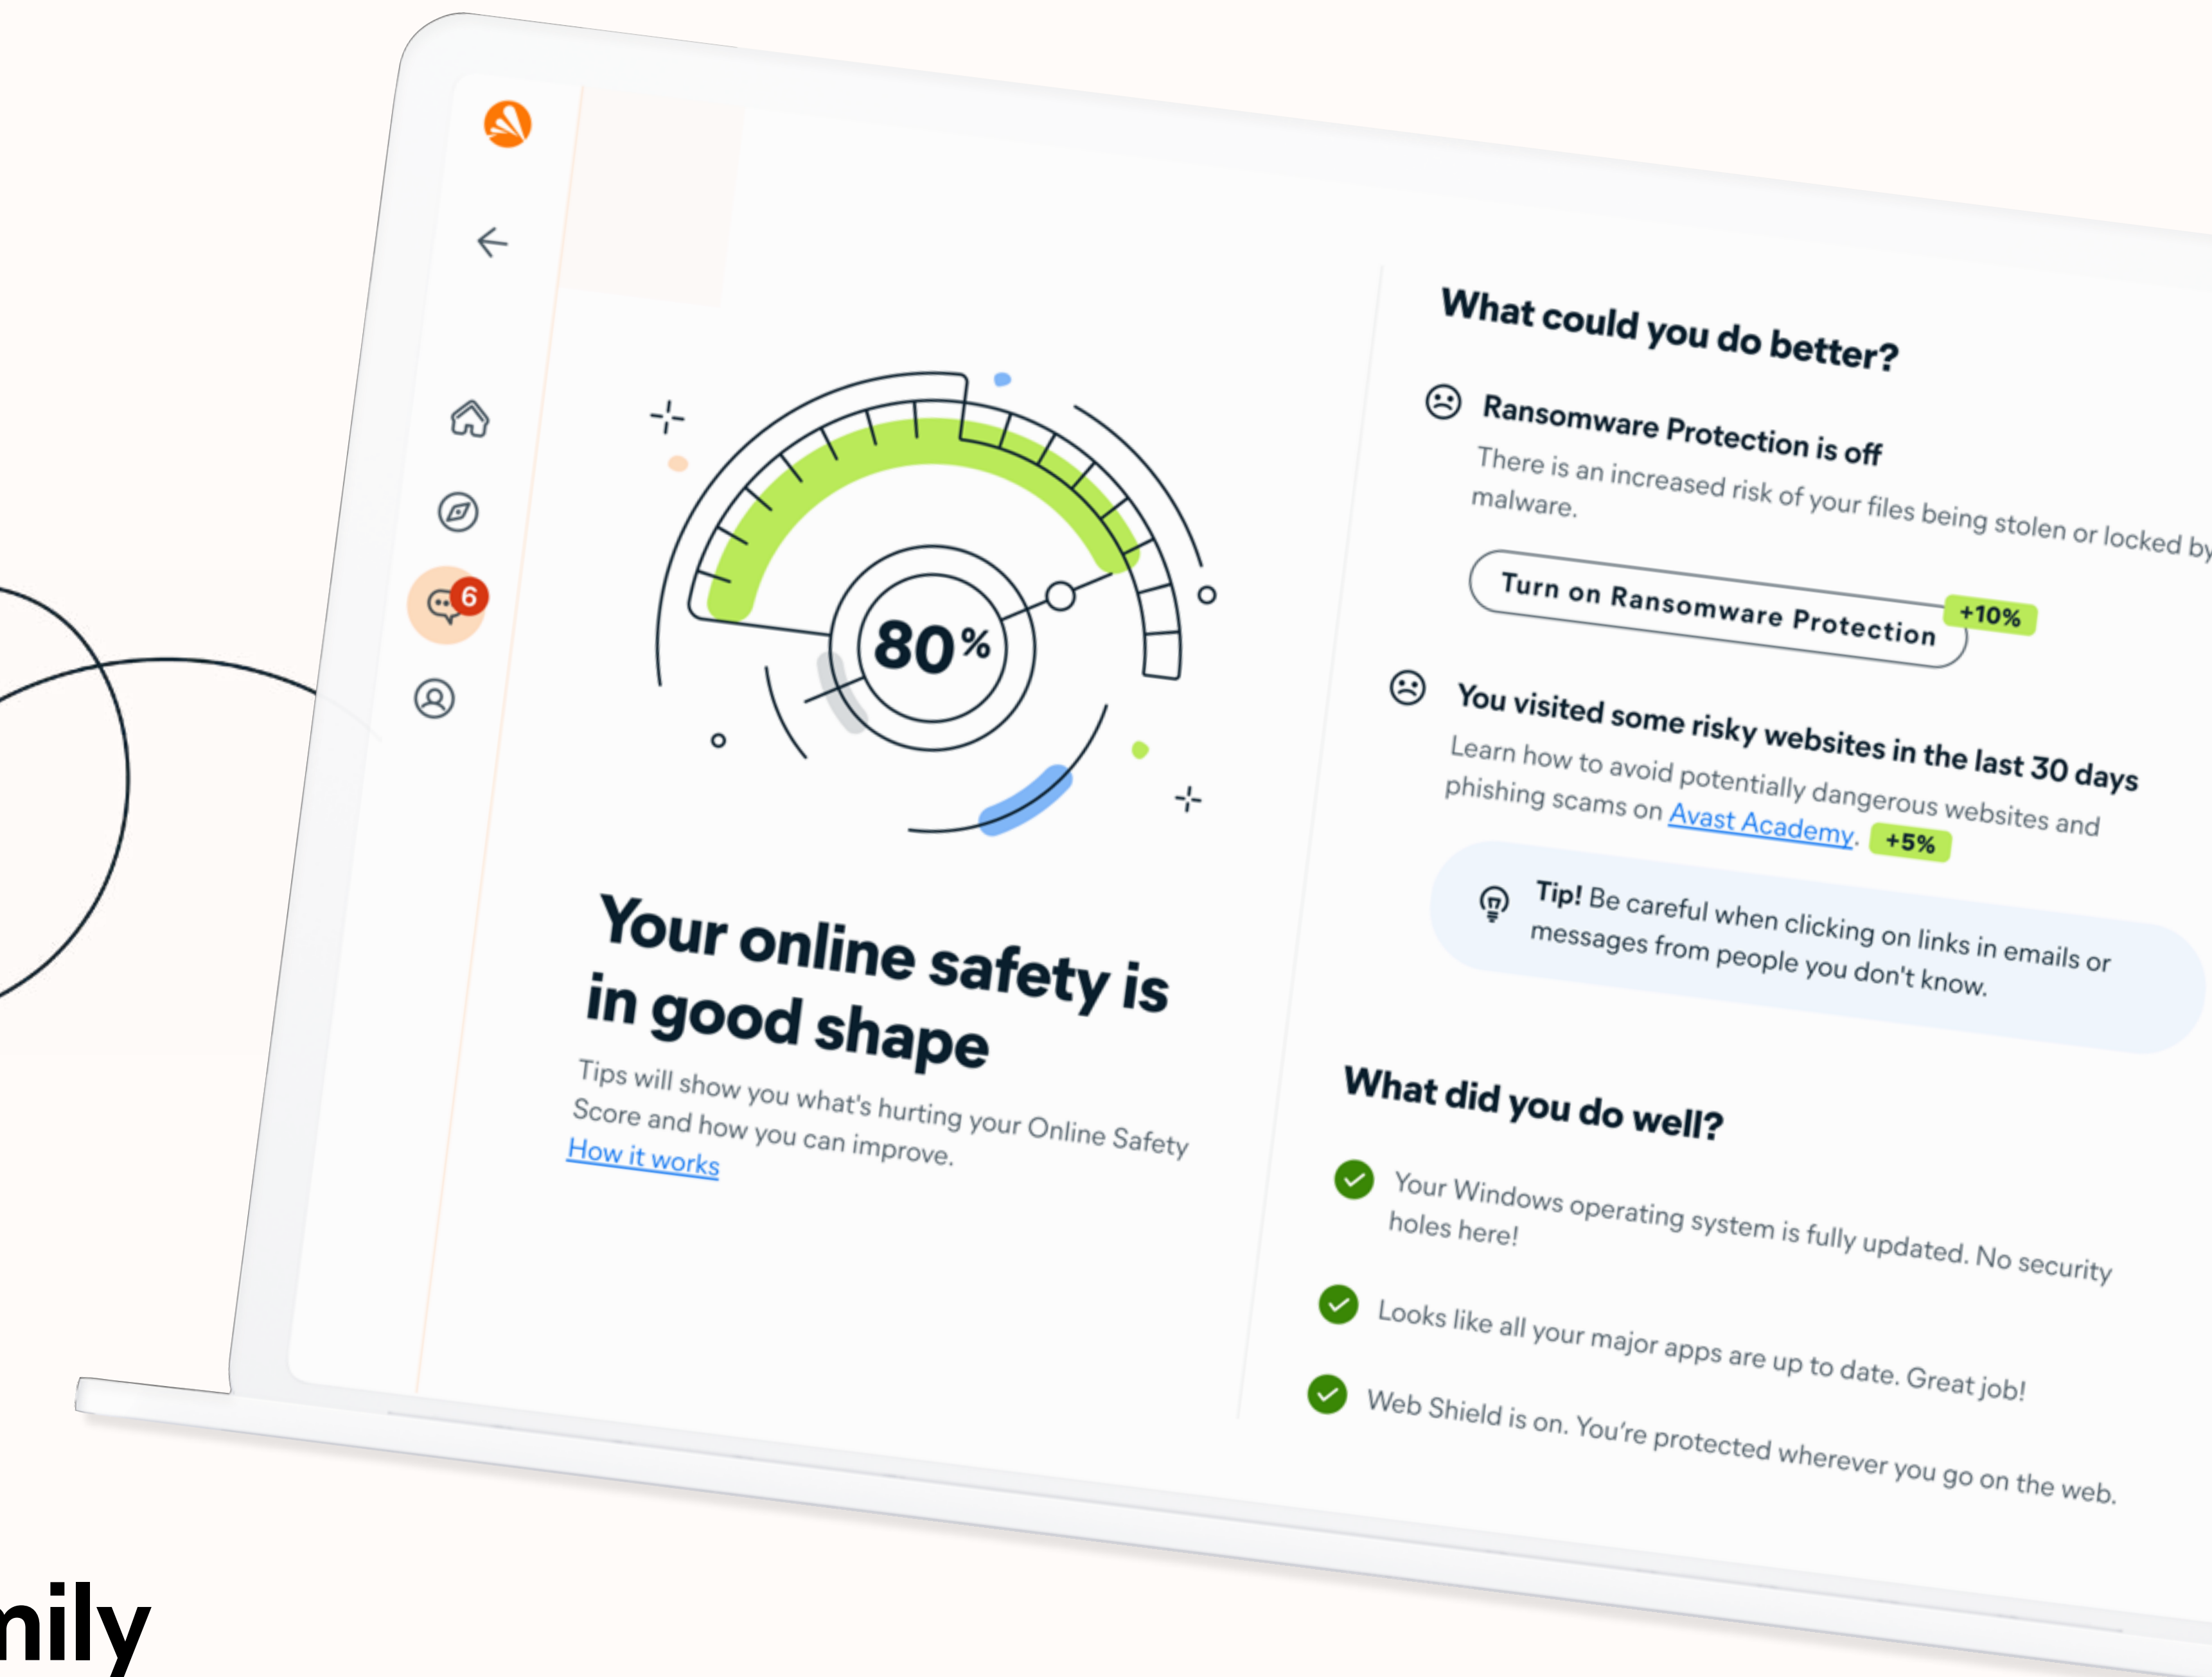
6

80%

Your online safety is in good shape

Tips will show you what's hurting your Online Safety Score and how you can improve.

How it works

What could you do better?

Ransomware Protection is off

There is an increased risk of your files being stolen or locked by malware.

Turn on Ransomware Protection +10%

You visited some risky websites in the last 30 days

Learn how to avoid potentially dangerous websites and phishing scams on Avast Academy. +5%

Tip! Be careful when clicking on links in emails or messages from people you don't know.

What did you do well?

Your Windows operating system is fully updated. No security holes here!

Looks like all your major apps are up to date. Great job!

Web Shield is on. You're protected wherever you go on the web.

nily